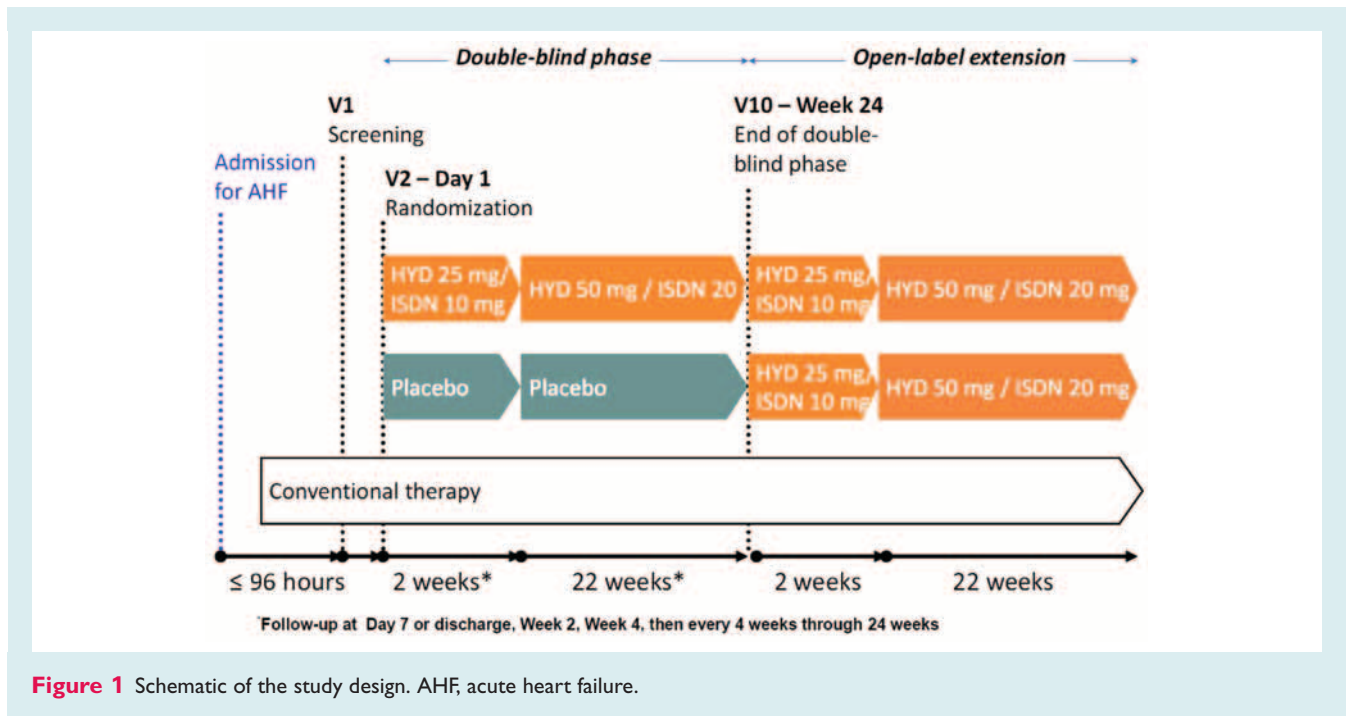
Double-blind phase

Open-label extension

V1
Screening

Admission for AHF

V2 – Day 1
Randomization

V10 – Week 24
End of double-blind phase

HYD 25 mg/ ISDN 10 mg

HYD 50 mg / ISDN 20

HYD 25 mg/ ISDN 10 mg

HYD 50 mg / ISDN 20 mg

Placebo

Placebo

HYD 25 mg/ ISDN 10 mg

HYD 50 mg / ISDN 20 mg

Conventional therapy

≤ 96 hours

2 weeks*

22 weeks*

2 weeks

22 weeks

*Follow-up at Day 7 or discharge, Week 2, Week 4, then every 4 weeks through 24 weeks

Figure 1 Schematic of the study design. AHF, acute heart failure.